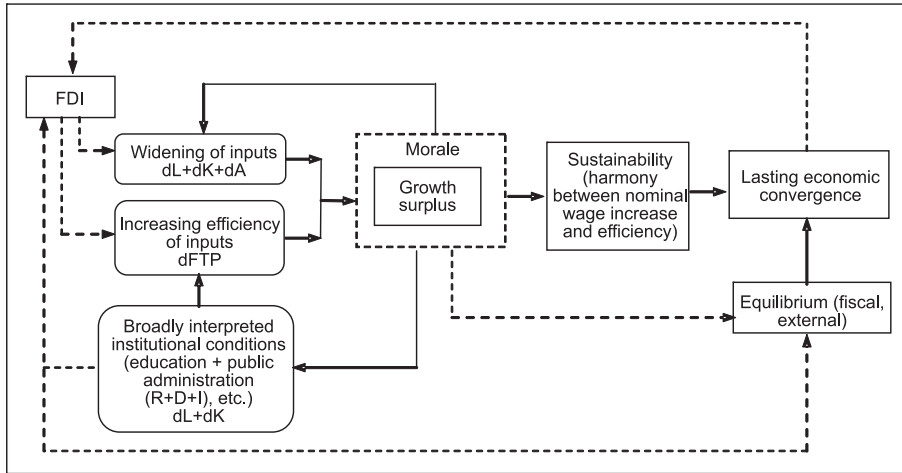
FDI

Widening of inputs
dL+dK+dA

Increasing efficiency of inputs
dFTP

Broadly interpreted institutional conditions (education + public administration (R+D+I), etc.)
dL+dK

Morale

Growth surplus

Sustainability (harmony between nominal wage increase and efficiency)

Lasting economic convergence

Equilibrium (fiscal, external)